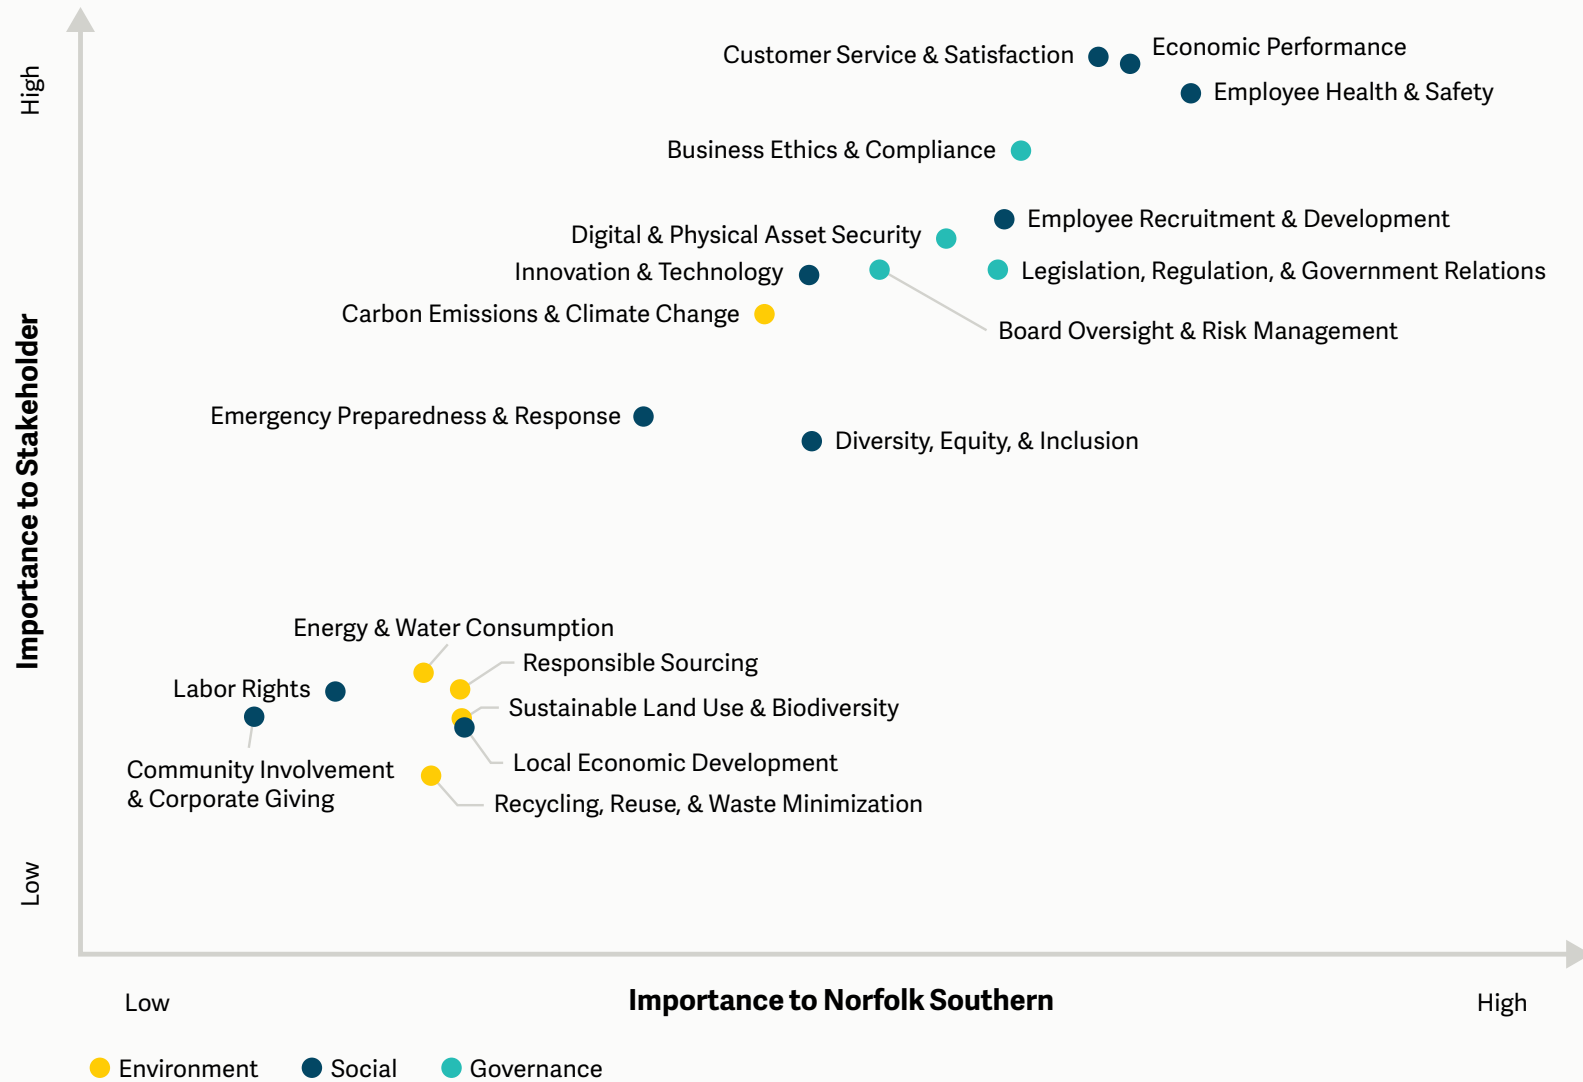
High

Importance to Stakeholder

Low

Customer Service & Satisfaction

Economic Performance

Employee Health & Safety

Business Ethics & Compliance

Employee Recruitment & Development

Digital & Physical Asset Security

Innovation & Technology

Legislation, Regulation, & Government Relations

Carbon Emissions & Climate Change

Board Oversight & Risk Management

Emergency Preparedness & Response

Diversity, Equity, & Inclusion

Energy & Water Consumption

Responsible Sourcing

Labor Rights

Sustainable Land Use & Biodiversity

Local Economic Development

Community Involvement & Corporate Giving

Recycling, Reuse, & Waste Minimization

Low

Importance to Norfolk Southern

High

Environment Social Governance